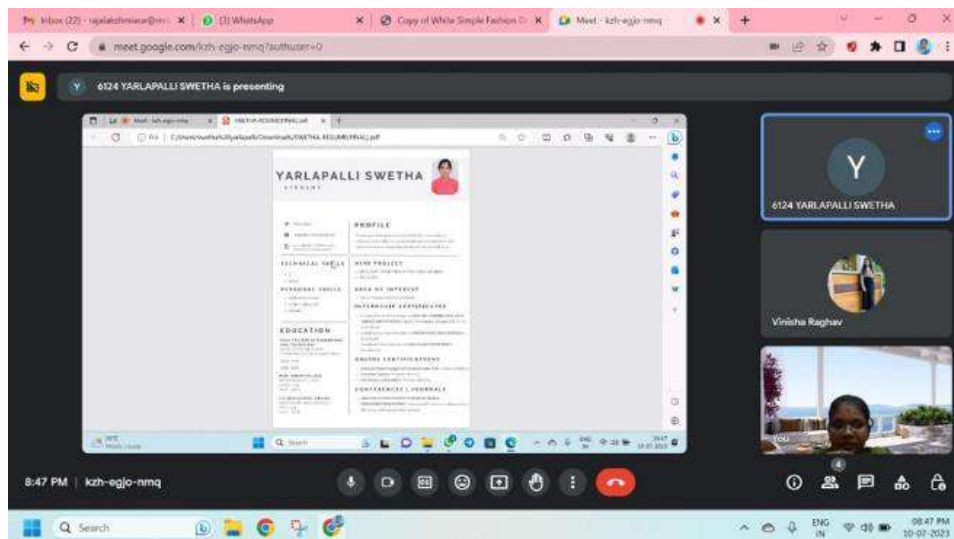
Inbox (22) - rajalakshmiece@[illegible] ×
(3) WhatsApp ×
Copy of White Simple Fashion D ×
Meet - kzh-egjo-nmq ×
+

meet.google.com/kzh-egjo-nmq?authuser=0

6124 YARLAPALLI SWETHA is presenting

Meet - kzh-egjo-nmq
SWETHA-RESUME(FINAL).pdf
C:/Users/swetha/OneDrive/yarlapalli/Downloads/SWETHA-RESUME(FINAL).pdf

YARLAPALLI SWETHA
STUDENT

PROFILE

TECHNICAL SKILLS

MINI PROJECT

PERSONAL SKILLS

AREA OF INTEREST

INTERNSHIP CERTIFICATES

EDUCATION

ONLINE CERTIFICATIONS

CONFERENCES / JOURNALS

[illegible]

Search

ENG IN
10-07-2023

6124 YARLAPALLI SWETHA

Y

Vinisha Raghav

You

4

8:47 PM | kzh-egjo-nmq

Search

ENG IN
08:47 PM
10-07-2023